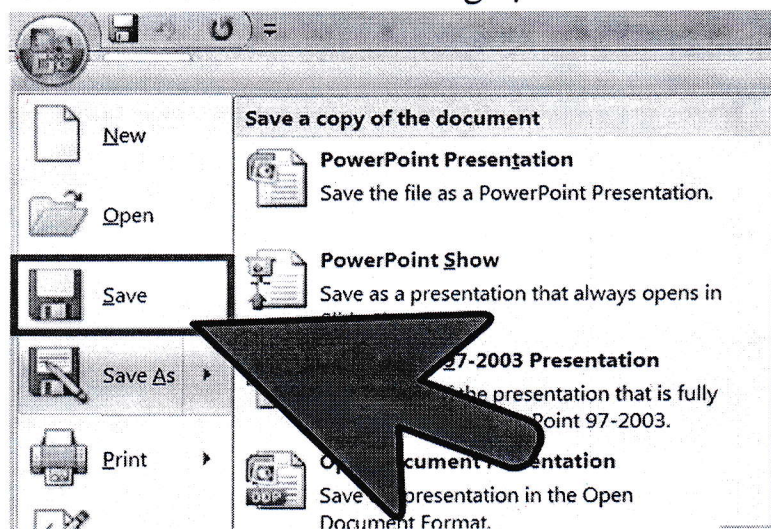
New

Open

Save

Save As

Print

Save a copy of the document

PowerPoint Presentation
Save the file as a PowerPoint Presentation.

PowerPoint Show
Save as a presentation that always opens in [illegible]

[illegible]7-2003 Presentation
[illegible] the presentation that is fully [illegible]Point 97-2003.

Op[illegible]cument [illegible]entation
Save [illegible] presentation in the Open Document Format.